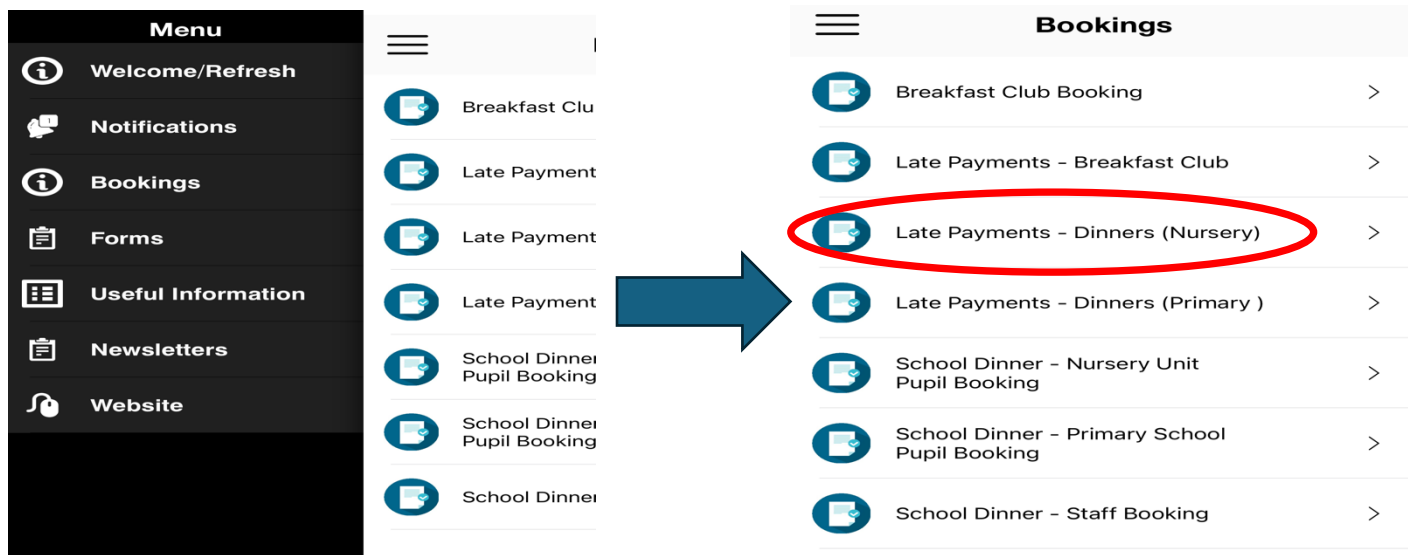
Menu
Welcome/Refresh
Notifications
Bookings
Forms
Useful Information
Newsletters
Website

Breakfast Clu
Late Payment
Late Payment
Late Payment
School Dinner
Pupil Booking
School Dinner
Pupil Booking
School Dinner

Bookings
Breakfast Club Booking >
Late Payments - Breakfast Club >
Late Payments - Dinners (Nursery) >
Late Payments - Dinners (Primary ) >
School Dinner - Nursery Unit Pupil Booking >
School Dinner - Primary School Pupil Booking >
School Dinner - Staff Booking >